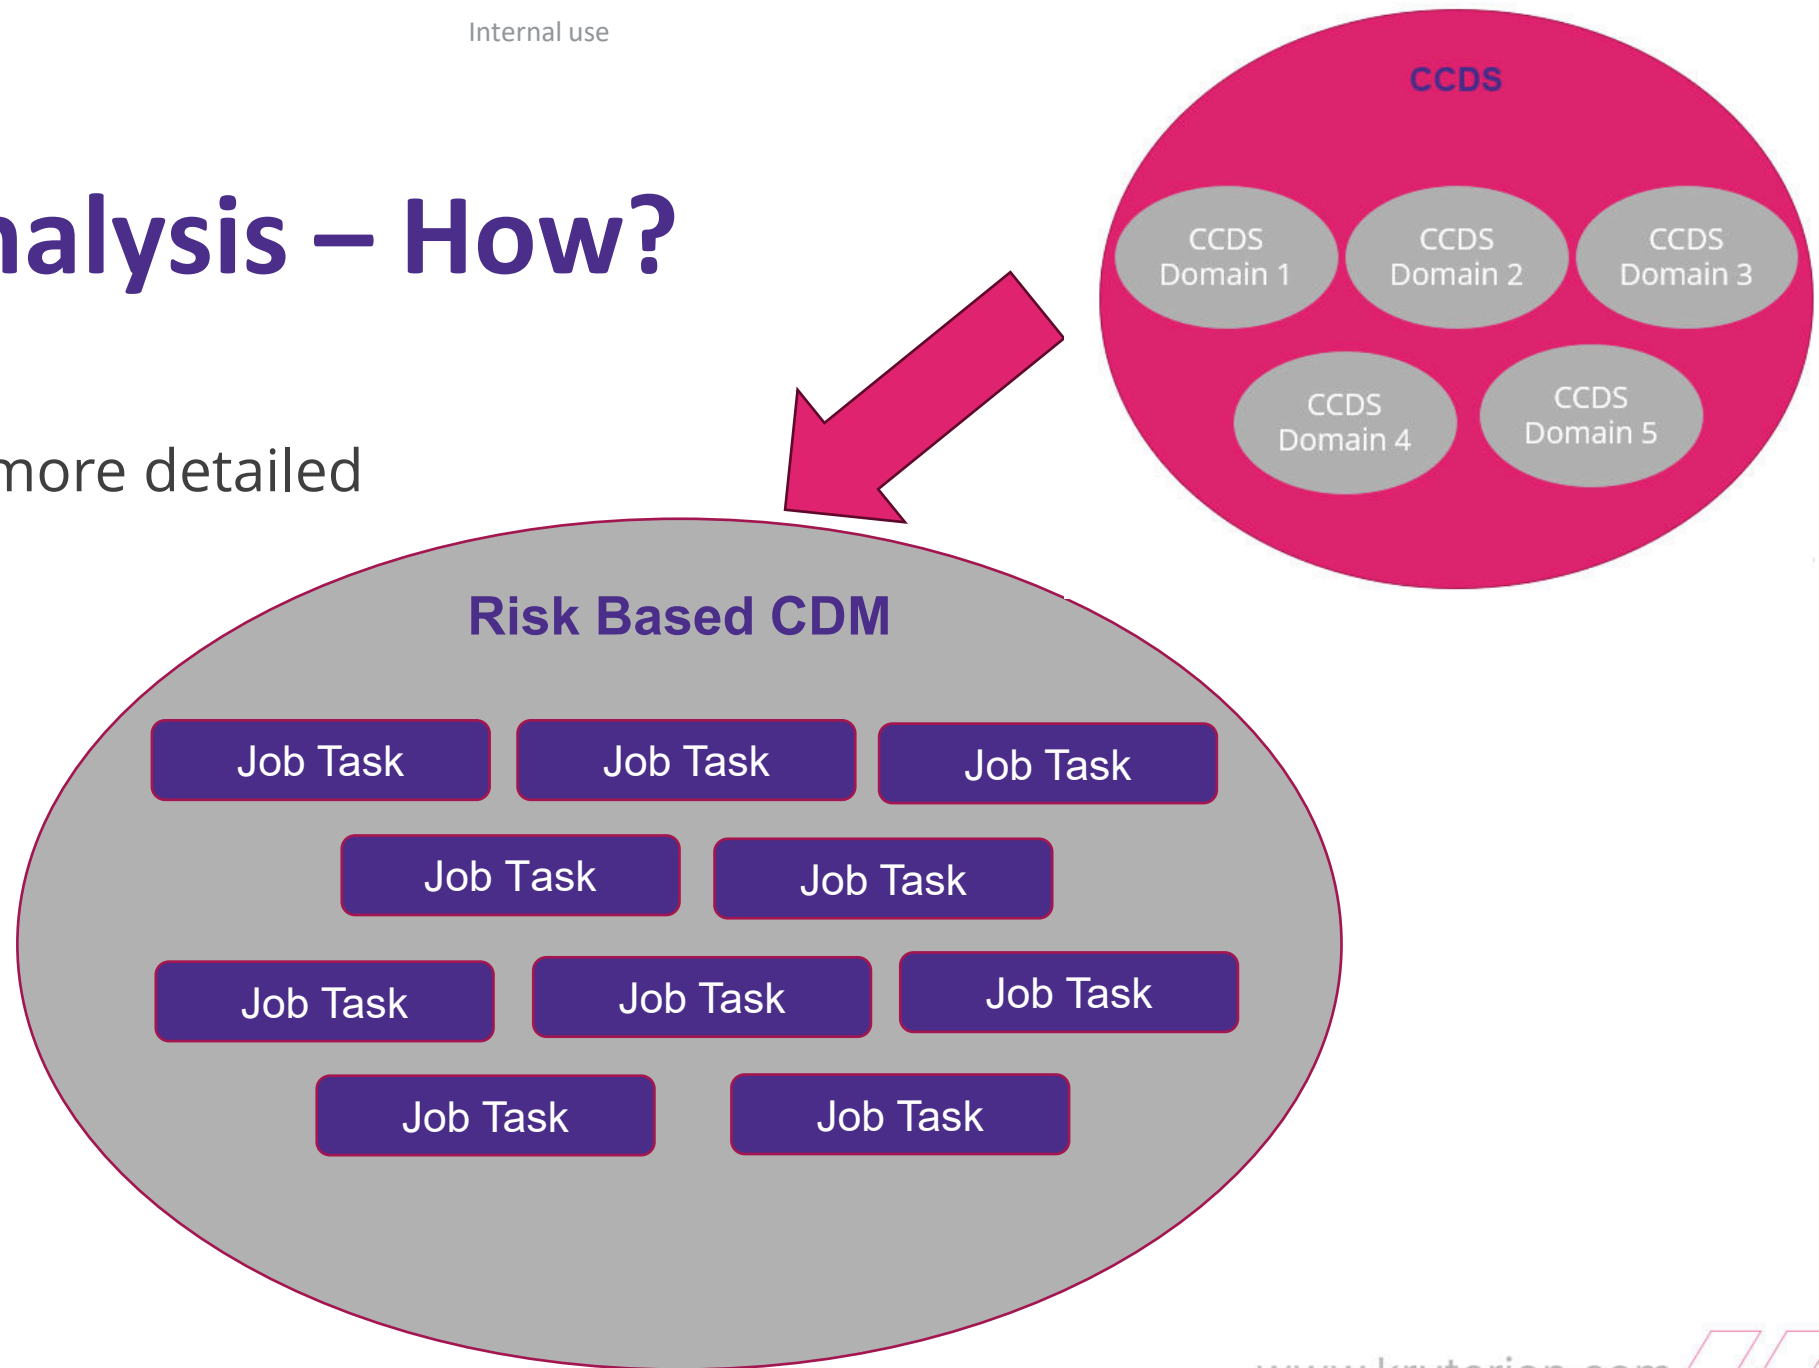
Internal use

nalysis – How?

more detailed

CCDS

CCDS Domain 1

CCDS Domain 2

CCDS Domain 3

CCDS Domain 4

CCDS Domain 5

Risk Based CDM

Job Task

Job Task

Job Task

Job Task

Job Task

Job Task

Job Task

Job Task

Job Task

Job Task

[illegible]